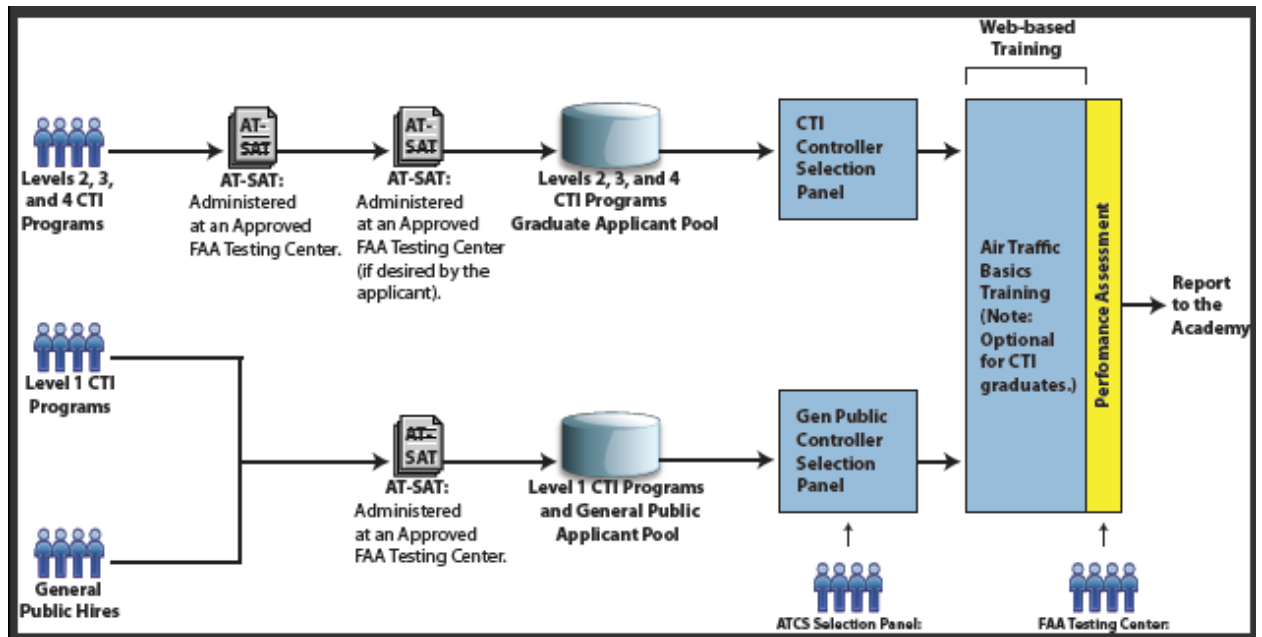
Web-based Training

Levels 2, 3, and 4 CTI Programs

AT-SAT

AT-SAT: Administered at an Approved FAA Testing Center.

AT-SAT

AT-SAT: Administered at an Approved FAA Testing Center (if desired by the applicant).

Levels 2, 3, and 4 CTI Programs Graduate Applicant Pool

CTI Controller Selection Panel

Air Traffic Basics Training (Note: Optional for CTI graduates.)

Perfomance Assessment

Report to the Academy

Level 1 CTI Programs

General Public Hires

AT-SAT

AT-SAT: Administered at an Approved FAA Testing Center.

Level 1 CTI Programs and General Public Applicant Pool

Gen Public Controller Selection Panel

ATCS Selection Panel:

FAA Testing Center: